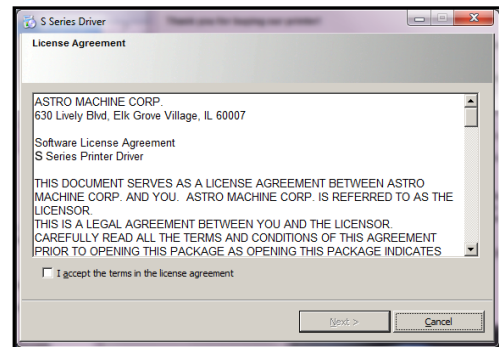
S Series Driver

License Agreement

ASTRO MACHINE CORP.
630 Lively Blvd, Elk Grove Village, IL 60007

Software License Agreement
S Series Printer Driver

THIS DOCUMENT SERVES AS A LICENSE AGREEMENT BETWEEN ASTRO MACHINE CORP. AND YOU. ASTRO MACHINE CORP. IS REFERRED TO AS THE LICENSOR.
THIS IS A LEGAL AGREEMENT BETWEEN YOU AND THE LICENSOR
CAREFULLY READ ALL THE TERMS AND CONDITIONS OF THIS AGREEMENT PRIOR TO OPENING THIS PACKAGE AS OPENING THIS PACKAGE INDICATES

I accept the terms in the license agreement

Next >

Cancel